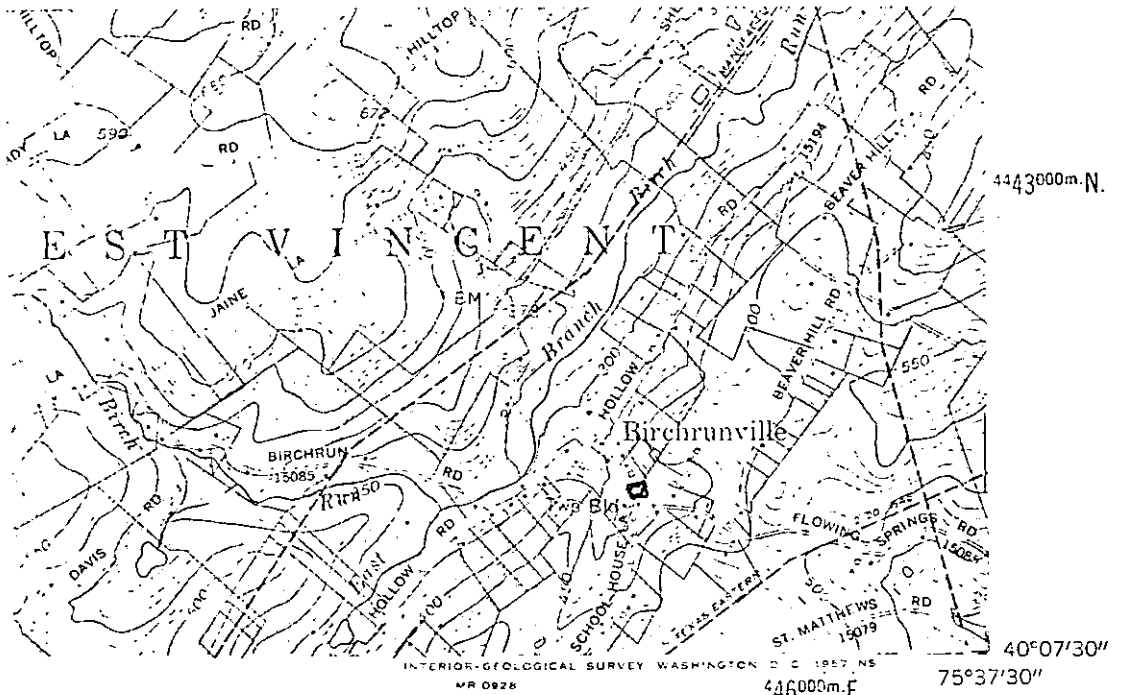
HILLTOP
RD
HILLTOP
LA 590
RD
672
Run
Birch
15194
BEAVER HILL
RD
$^{44}43^{000}$m.N.
E S T V I N C E N T
LA
JAINE
BM
Branch
HOLLOW
300
RD
BEAVER HILL RD
550
Birch
LA
Birchrunville
BIRCHRUN
15085
Run 550
RD
Bld
RD
DAVIS
RD
East
HOLLOW
SCHOOL HOUSE LA
FLOWING SPRINGS
RD
TEXAS EASTERN
ST. MATTHEWS
15079
RD
40°07'30"
INTERIOR-GEOLOGICAL SURVEY WASHINGTON D C 1957 NS
MR 0928
$^{446}000$m.E
75°37'30"